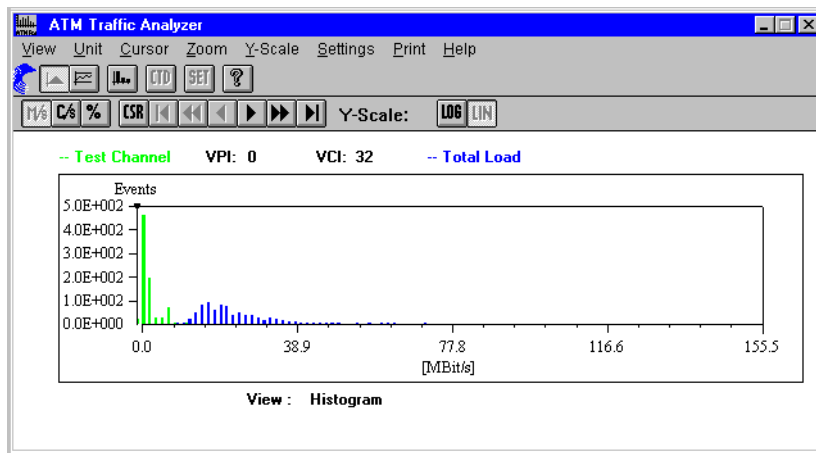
ATM Traffic Analyzer

View Unit Cursor Zoom Y-Scale Settings Print Help

CTD SET ?

M/s C/s % CSR Y-Scale: LOG LIN

-- Test Channel VPI: 0 VCI: 32 -- Total Load

Events

5.0E+002
4.0E+002
3.0E+002
2.0E+002
1.0E+002
0.0E+000

0.0 38.9 77.8 116.6 155.5

[MBit/s]

View : Histogram